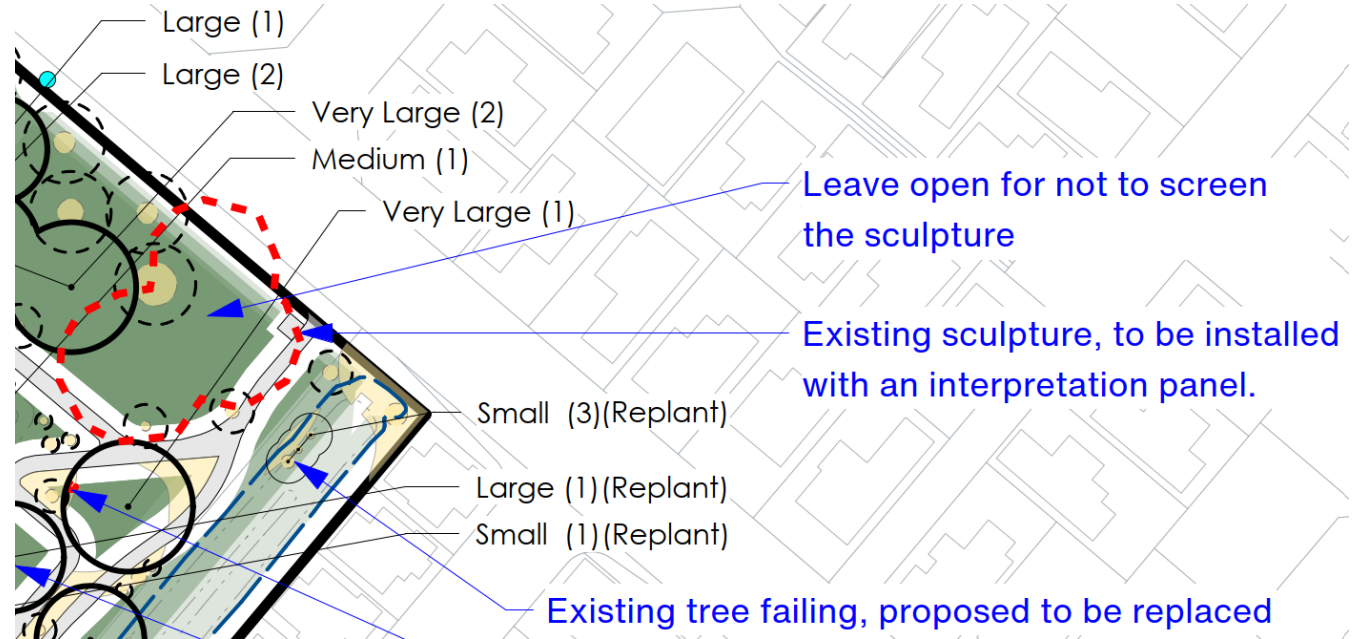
Large (1)

Large (2)

Very Large (2)

Medium (1)

Very Large (1)

Leave open for not to screen the sculpture

Existing sculpture, to be installed with an interpretation panel.

Small (3)(Replant)

Large (1)(Replant)

Small (1)(Replant)

Existing tree failing, proposed to be replaced